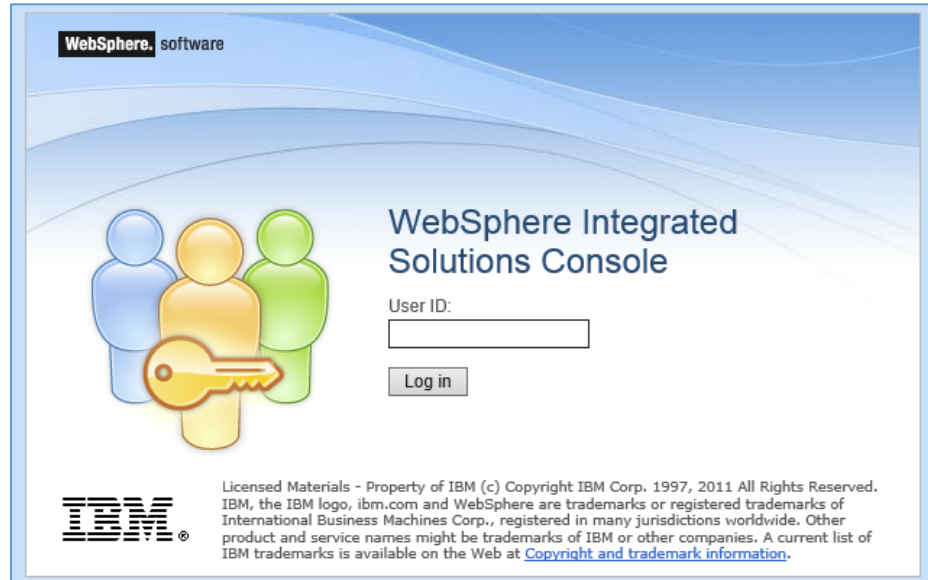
WebSphere. software

WebSphere Integrated Solutions Console

User ID:

Log in

IBM®

Licensed Materials - Property of IBM (c) Copyright IBM Corp. 1997, 2011 All Rights Reserved. IBM, the IBM logo, ibm.com and WebSphere are trademarks or registered trademarks of International Business Machines Corp., registered in many jurisdictions worldwide. Other product and service names might be trademarks of IBM or other companies. A current list of IBM trademarks is available on the Web at Copyright and trademark information.